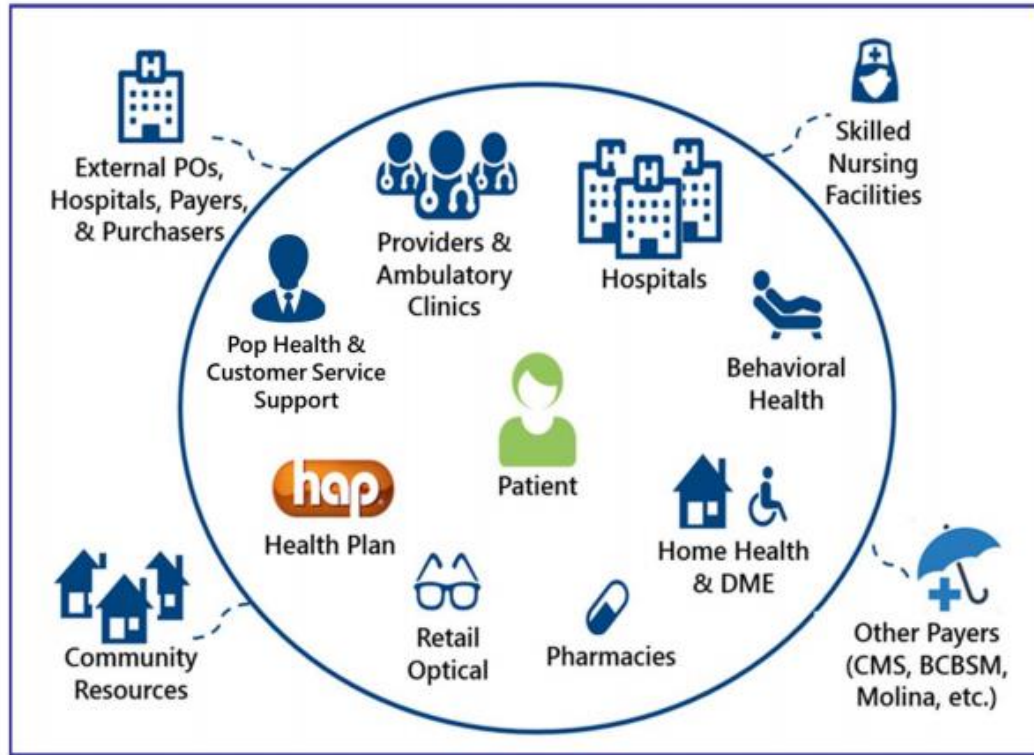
External POs, Hospitals, Payers, & Purchasers

Providers & Ambulatory Clinics

Hospitals

Skilled Nursing Facilities

Pop Health & Customer Service Support

Behavioral Health

Patient

hap

Health Plan

Home Health & DME

Retail Optical

Pharmacies

Community Resources

Other Payers (CMS, BCBSM, Molina, etc.)